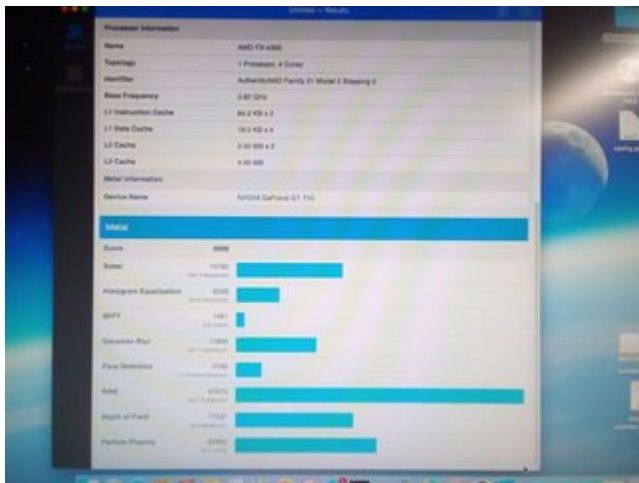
Untitled — Results

Processor Information

| Name | AMD FX-4300 |
|---|---|
| Topology | 1 Processor, 4 Cores |
| Identifier | AuthenticAMD Family 21 Model 2 Stepping 0 |
| Base Frequency | 3.80 GHz |
| L1 Instruction Cache | 64.0 KB x 2 |
| L1 Data Cache | 16.0 KB x 4 |
| L2 Cache | 2.00 MB x 2 |
| L3 Cache | 4.00 MB |

Metal Information

| Device Name | NVIDIA GeForce GT 710 |
|---|---|

Metal

| Score | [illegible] |
|---|---|
| Sobel | 10780 |
| Histogram Equalization | 5228 |
| SFFT | 1441 |
| Gaussian Blur | 11600 |
| Face Detection | 3780 |
| RAW | 47615 |
| Depth of Field | 17637 |
| Particle Physics | 20950 |